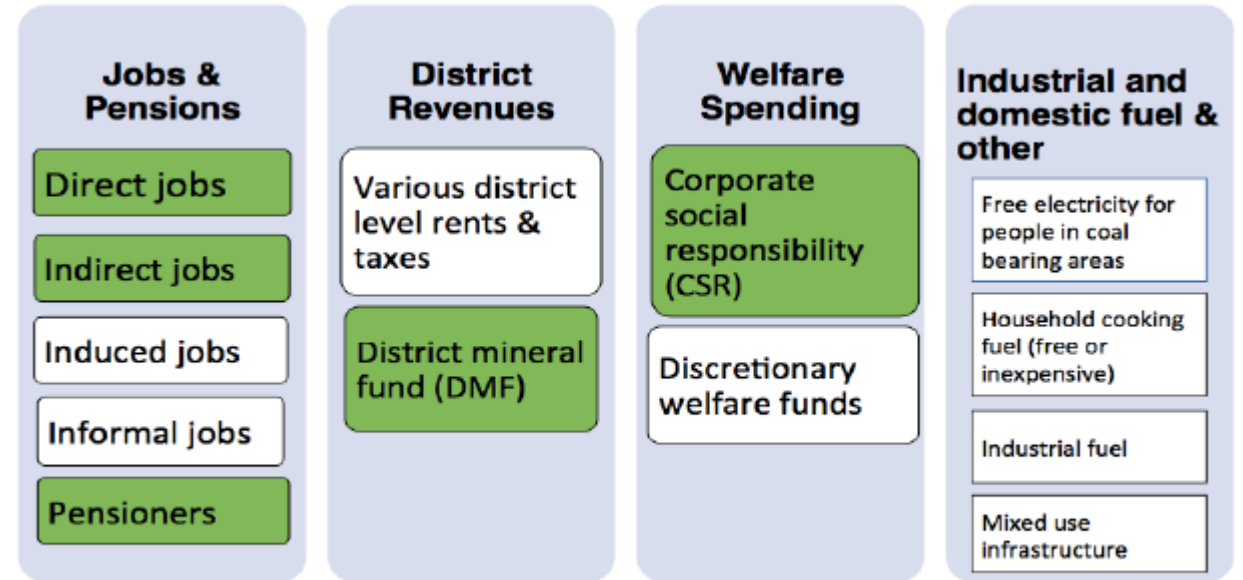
Jobs & Pensions

Direct jobs

Indirect jobs

Induced jobs

Informal jobs

Pensioners

District Revenues

Various district level rents & taxes

District mineral fund (DMF)

Welfare Spending

Corporate social responsibility (CSR)

Discretionary welfare funds

Industrial and domestic fuel & other

Free electricity for people in coal bearing areas

Household cooking fuel (free or inexpensive)

Industrial fuel

Mixed use infrastructure